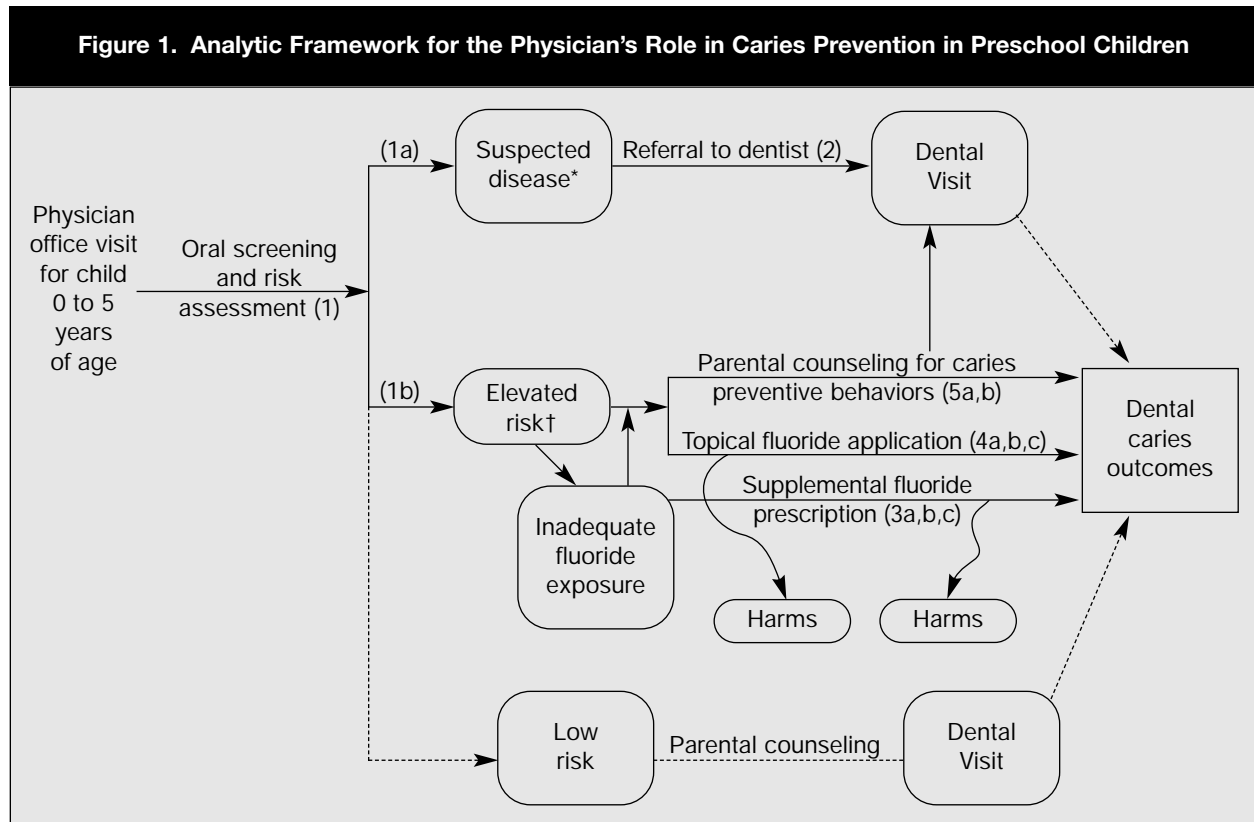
Figure 1. Analytic Framework for the Physician's Role in Caries Prevention in Preschool Children

Physician office visit for child 0 to 5 years of age

Oral screening and risk assessment (1)

(1a)

Suspected disease*

Referral to dentist (2)

Dental Visit

(1b)

Elevated risk†

Parental counseling for caries preventive behaviors (5a,b)

Topical fluoride application (4a,b,c)

Inadequate fluoride exposure

Supplemental fluoride prescription (3a,b,c)

Harms

Harms

Dental caries outcomes

Low risk

Parental counseling

Dental Visit